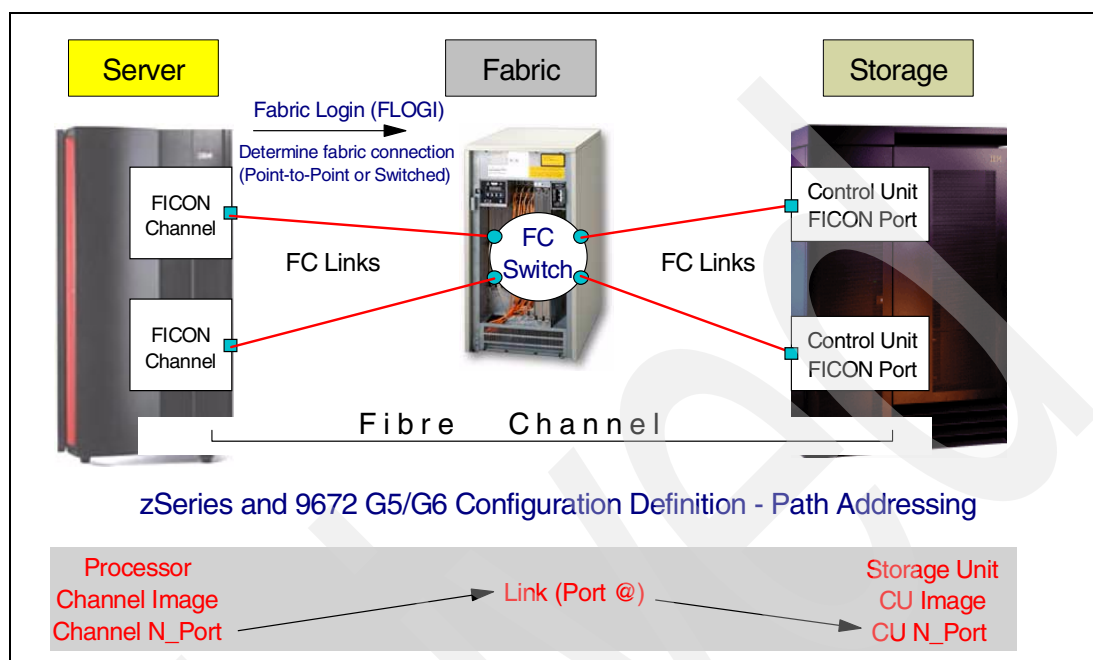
Server

Fabric

Storage

Fabric Login (FLOGI)

Determine fabric connection (Point-to-Point or Switched)

FICON Channel

FICON Channel

FC Links

FC Switch

FC Links

Control Unit FICON Port

Control Unit FICON Port

Fibre Channel

zSeries and 9672 G5/G6 Configuration Definition - Path Addressing

Processor
Channel Image
Channel N_Port

Link (Port @)

Storage Unit
CU Image
CU N_Port